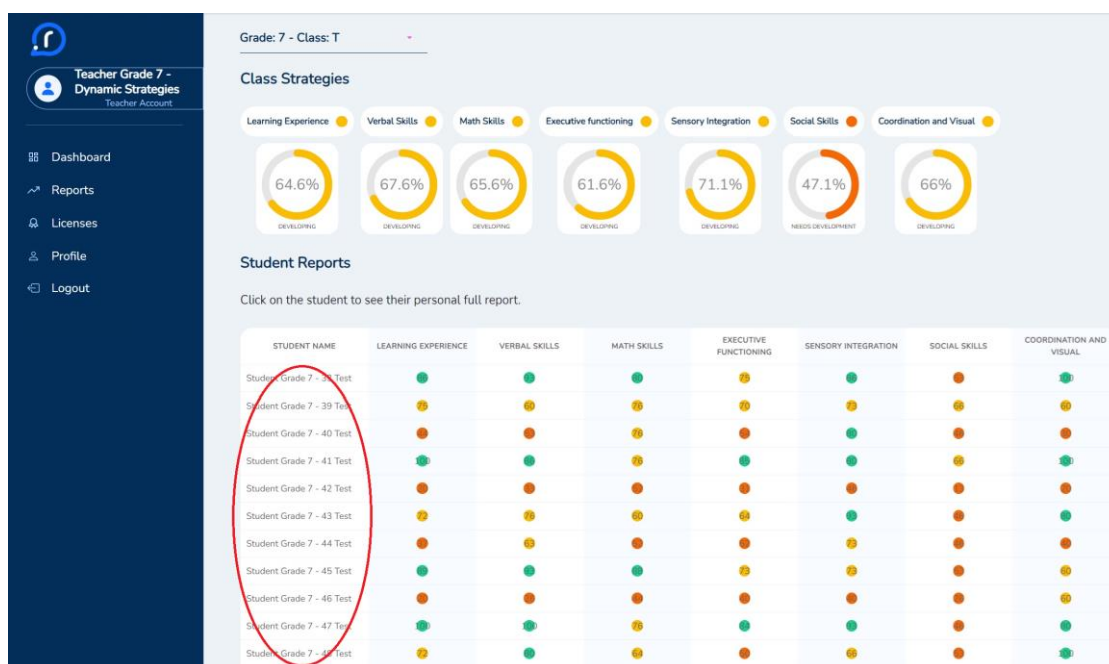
Teacher Grade 7 - Dynamic Strategies
Teacher Account

Dashboard
Reports
Licenses
Profile
Logout

Grade: 7 - Class: T

Class Strategies

Learning Experience
Verbal Skills
Math Skills
Executive functioning
Sensory Integration
Social Skills
Coordination and Visual

64.6%
DEVELOPING
67.6%
DEVELOPING
65.6%
DEVELOPING
61.6%
DEVELOPING
71.1%
DEVELOPING
47.1%
NEEDS DEVELOPMENT
66%
DEVELOPING

Student Reports

Click on the student to see their personal full report.

| STUDENT NAME | LEARNING EXPERIENCE | VERBAL SKILLS | MATH SKILLS | EXECUTIVE FUNCTIONING | SENSORY INTEGRATION | SOCIAL SKILLS | COORDINATION AND VISUAL |
|---|---|---|---|---|---|---|---|
| Student Grade 7 - 38 Test | | | | 75 | | | 100 |
| Student Grade 7 - 39 Test | 75 | 60 | 76 | 70 | 73 | 68 | 60 |
| Student Grade 7 - 40 Test | | | 76 | | | | |
| Student Grade 7 - 41 Test | 100 | | 76 | | | 66 | 100 |
| Student Grade 7 - 42 Test | | | | | | | |
| Student Grade 7 - 43 Test | 72 | 76 | 60 | 64 | | | |
| Student Grade 7 - 44 Test | | 63 | | | 73 | | |
| Student Grade 7 - 45 Test | | | | 73 | 73 | | 60 |
| Student Grade 7 - 46 Test | | | | | | | 60 |
| Student Grade 7 - 47 Test | 100 | 100 | 76 | | | | |
| Student Grade 7 - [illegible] Test | 72 | | 64 | | 68 | | 100 |